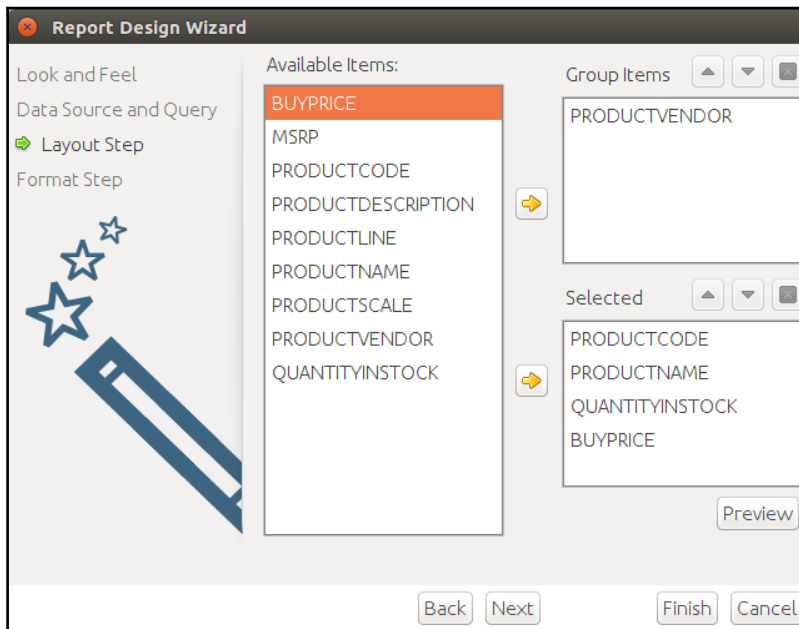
Report Design Wizard

Look and Feel
Data Source and Query
Layout Step
Format Step

Available Items:
BUYPRICE
MSRP
PRODUCTCODE
PRODUCTDESCRIPTION
PRODUCTLINE
PRODUCTNAME
PRODUCTSCALE
PRODUCTVENDOR
QUANTITYINSTOCK

Group Items
PRODUCTVENDOR

Selected
PRODUCTCODE
PRODUCTNAME
QUANTITYINSTOCK
BUYPRICE

Preview

Back Next Finish Cancel